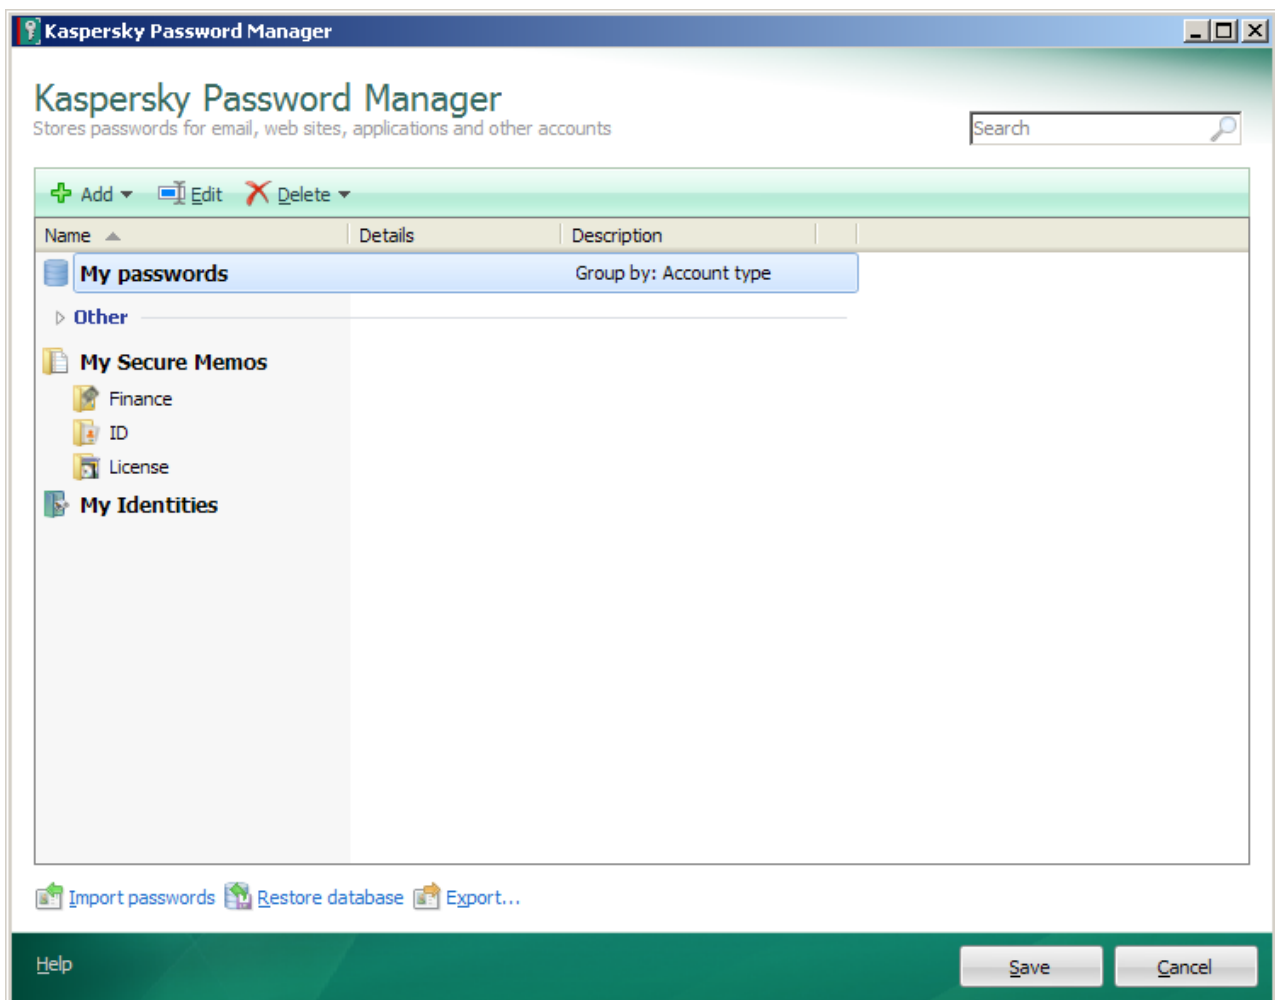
Kaspersky Password Manager

Kaspersky Password Manager
Stores passwords for email, web sites, applications and other accounts

Search

Add Edit Delete

| Name | Details | Description |
|---|---|---|
| My passwords | | Group by: Account type |

Other

My Secure Memos
Finance
ID
License
My Identities

Import passwords Restore database Export...

Help

Save Cancel